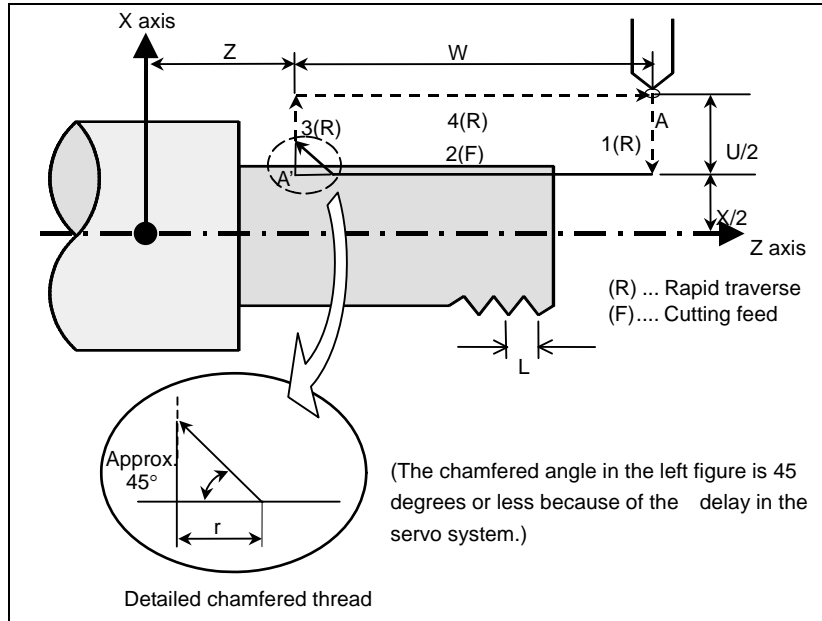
X axis

Z

W

3(R)

4(R)

1(R)

A

2(F)

A'

U/2

X/2

Z axis

(R) ... Rapid traverse
(F).... Cutting feed

L

Approx. 45°

r

(The chamfered angle in the left figure is 45 degrees or less because of the delay in the servo system.)

Detailed chamfered thread